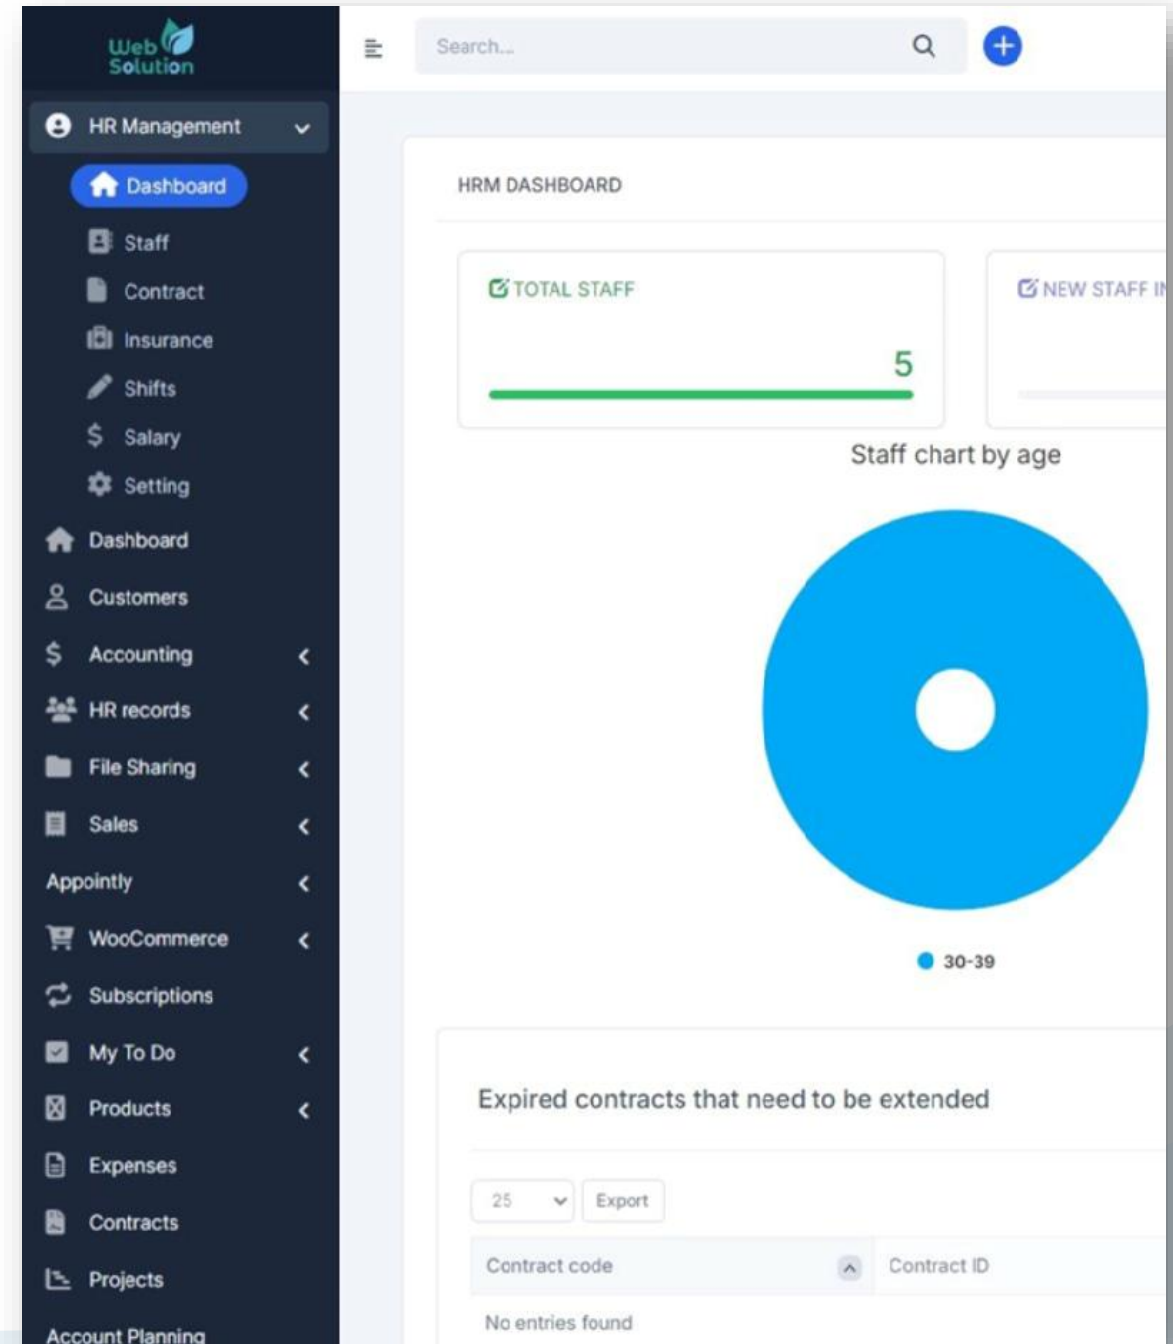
Web Solution

HR Management

Dashboard

Staff

Contract

Insurance

Shifts

Salary

Setting

Dashboard

Customers

Accounting

HR records

File Sharing

Sales

Appointly

WooCommerce

Subscriptions

My To Do

Products

Expenses

Contracts

Projects

Account Planning

Search...

HRM DASHBOARD

TOTAL STAFF

5

NEW STAFF I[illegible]

Staff chart by age

30-39

Expired contracts that need to be extended

25

Export

| Contract code | Contract ID |
|---|---|
| No entries found | |